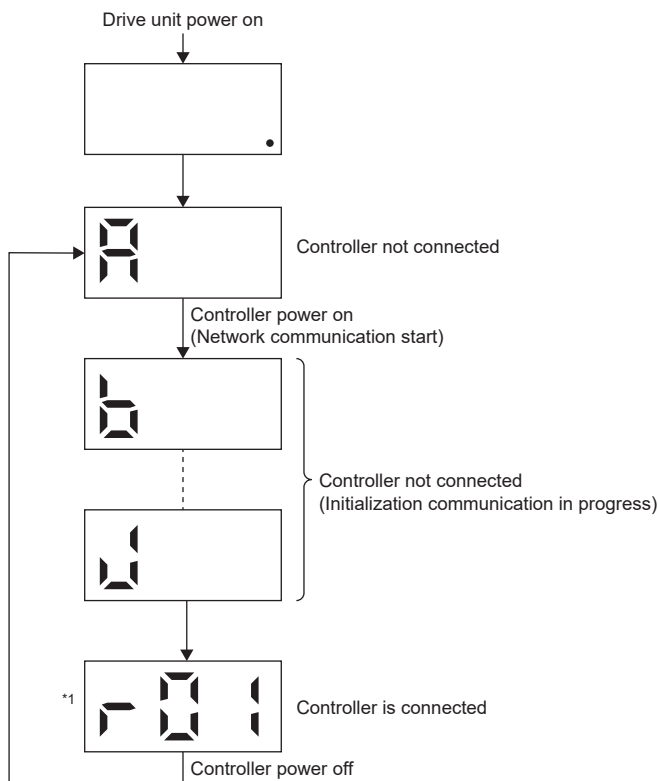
Drive unit power on

A

Controller not connected

Controller power on
(Network communication start)

b

Controller not connected
(Initialization communication in progress)

U

*1

r01

Controller is connected

Controller power off